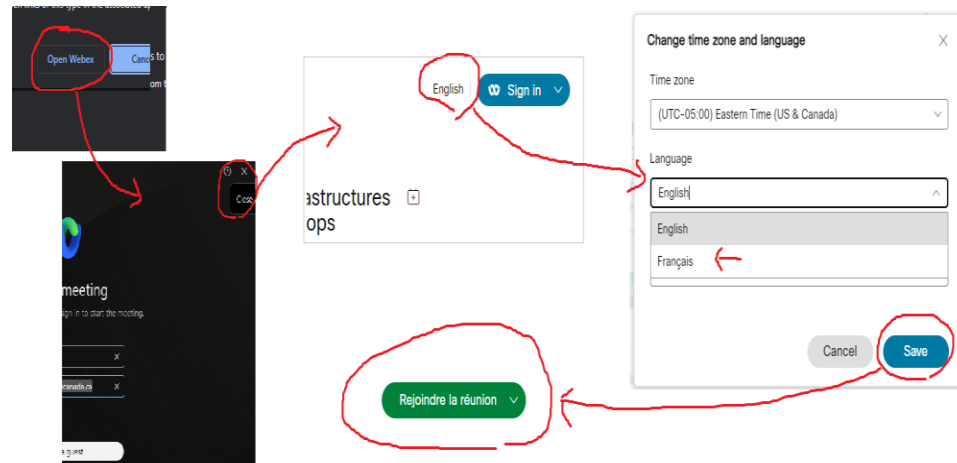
Open Webex
Canc
s to
om t

Close
meeting
ign in to start the meeting.
canada.ca
a guest

English
Sign in
astructures
ops

Change time zone and language
Time zone
(UTC-05:00) Eastern Time (US & Canada)
Language
English
English
Français
Cancel
Save

Rejoindre la réunion